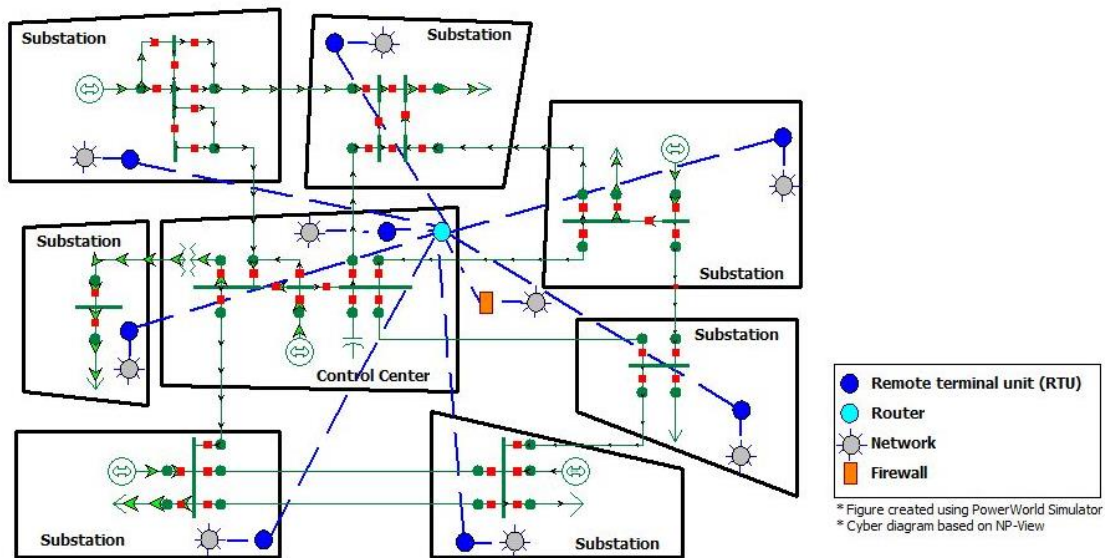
Substation

Substation

Substation

Substation

Substation

Control Center

Substation

Substation

Substation

Remote terminal unit (RTU)
Router
Network
Firewall

* Figure created using PowerWorld Simulator
* Cyber diagram based on NP-View